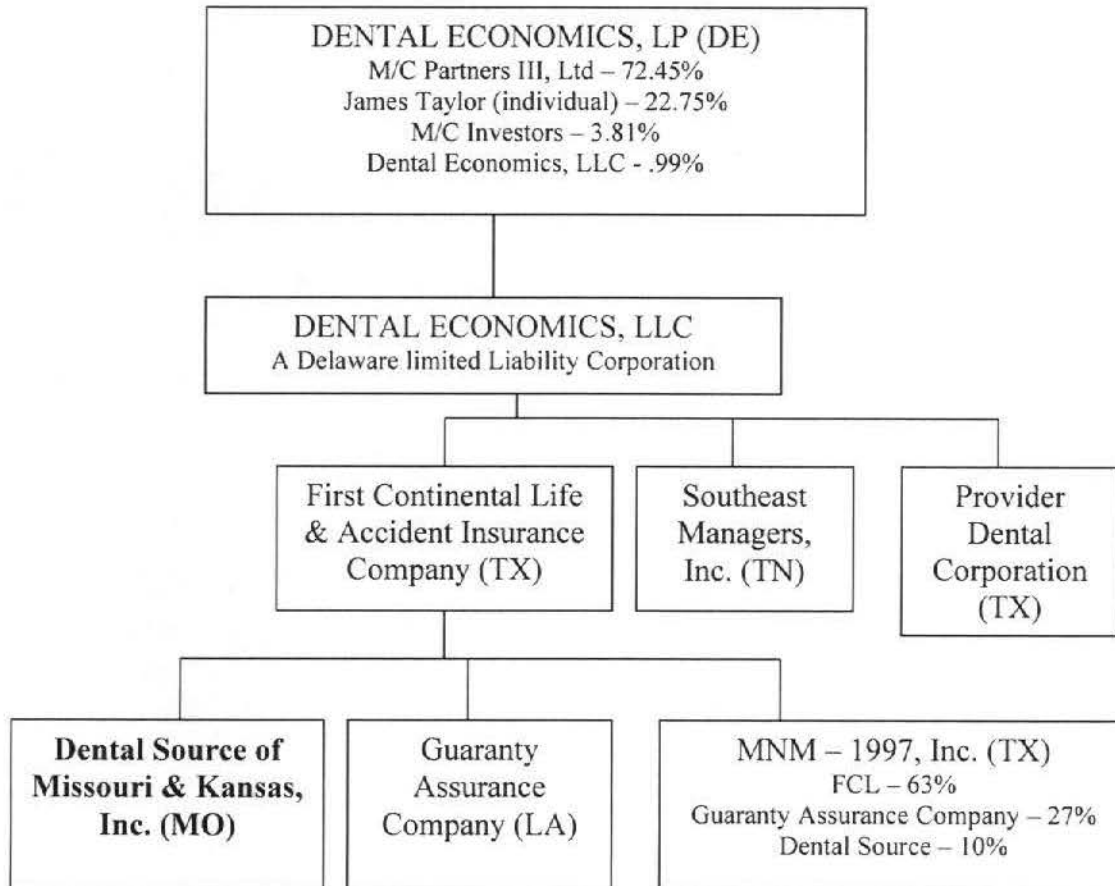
DENTAL ECONOMICS, LP (DE)
M/C Partners III, Ltd – 72.45%
James Taylor (individual) – 22.75%
M/C Investors – 3.81%
Dental Economics, LLC - .99%

DENTAL ECONOMICS, LLC
A Delaware limited Liability Corporation

First Continental Life & Accident Insurance Company (TX)

Southeast Managers, Inc. (TN)

Provider Dental Corporation (TX)

Dental Source of Missouri & Kansas, Inc. (MO)

Guaranty Assurance Company (LA)

MNM – 1997, Inc. (TX)
FCL – 63%
Guaranty Assurance Company – 27%
Dental Source – 10%